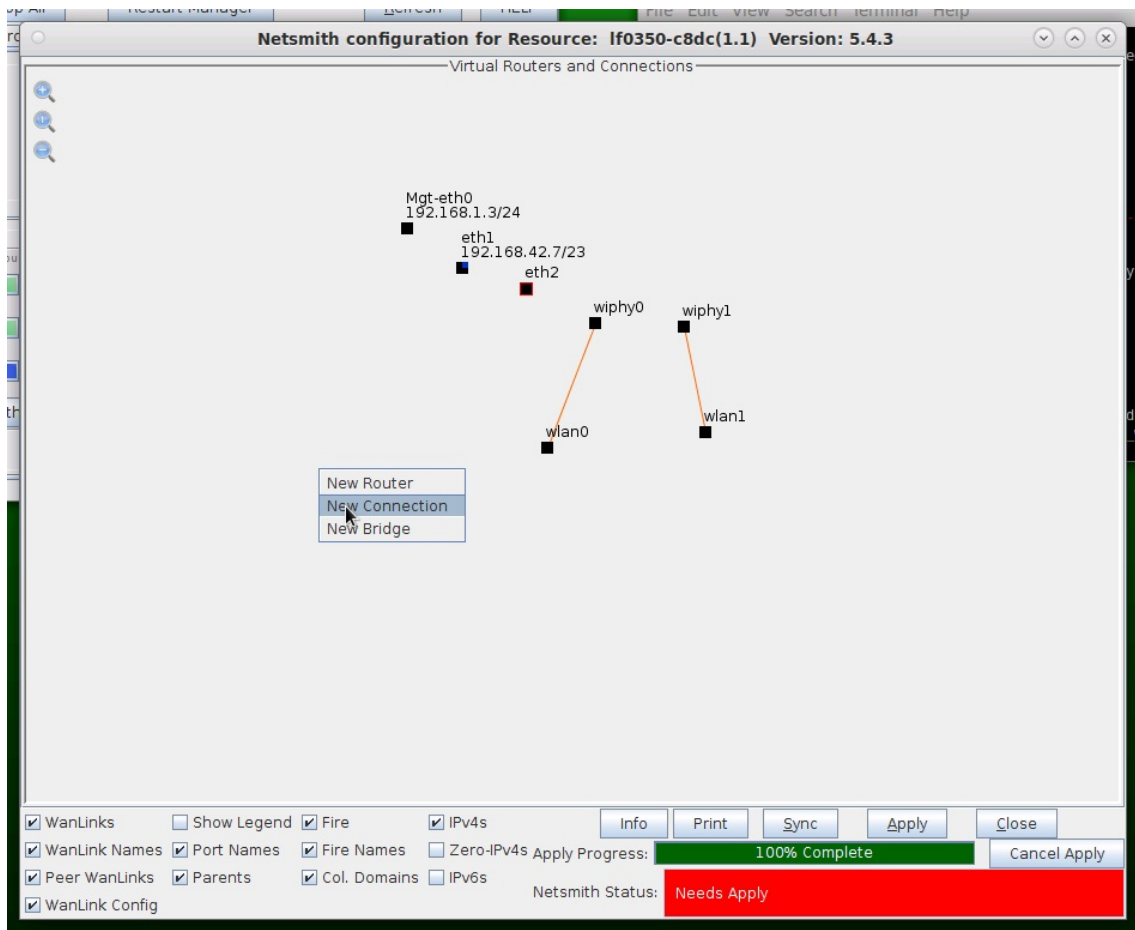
Netsmith configuration for Resource: lf0350-c8dc(1.1) Version: 5.4.3

Virtual Routers and Connections

Mgt-eth0
192.168.1.3/24

eth1
192.168.42.7/23

eth2

wiphy0

wiphy1

wlan0

wlan1

New Router
New Connection
New Bridge

WanLinks
Show Legend
Fire
IPv4s
WanLink Names
Port Names
Fire Names
Zero-IPv4s
Peer WanLinks
Parents
Col. Domains
IPv6s
WanLink Config

Info
Print
Sync
Apply
Close
Apply Progress:
100% Complete
Cancel Apply
Netsmith Status:
Needs Apply